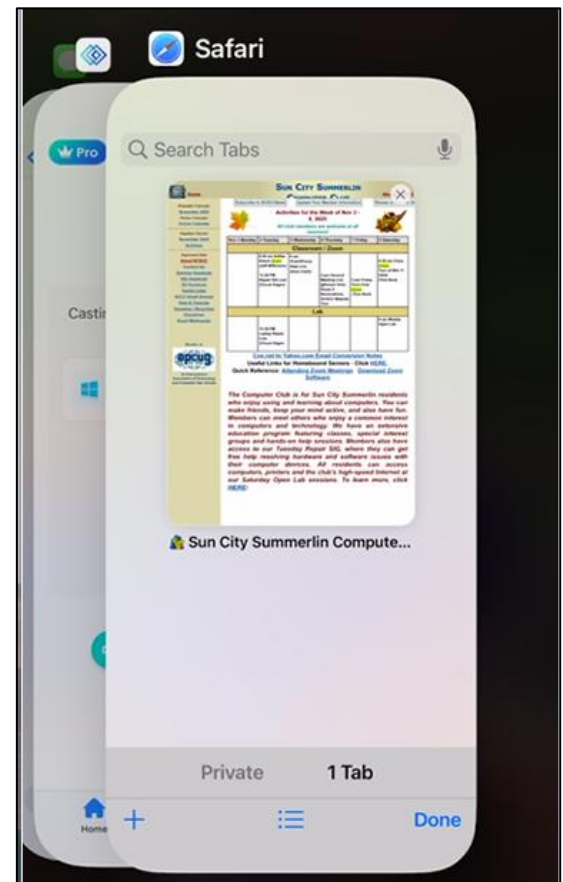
Safari

Pro

Search Tabs

Casti

Sun City Summerlin Computer Club

Activities for the Week of Nov 2 - 8, 2021

Classroom / Zoom

Lab

Useful Links for Homebound Seniors - Click HERE.

Quick Reference: Attending Zoom Meetings Download Zoom Software

The Computer Club is for Sun City Summerlin residents who enjoy using and learning about computers. You can make friends, keep your mind active, and also have fun. Members can meet others who enjoy a common interest in computers and technology. We have an extensive education program featuring classes, special interest groups and hands-on help sessions. Members also have access to our Tuesday Repair SIG, where they can get free help resolving hardware and software issues with their computer devices. All residents can access computers, printers and the club's high-speed Internet at our Saturday Open Lab sessions. To learn more, click HERE.

apcug

Sun City Summerlin Compute...

Private

1 Tab

Home

Done